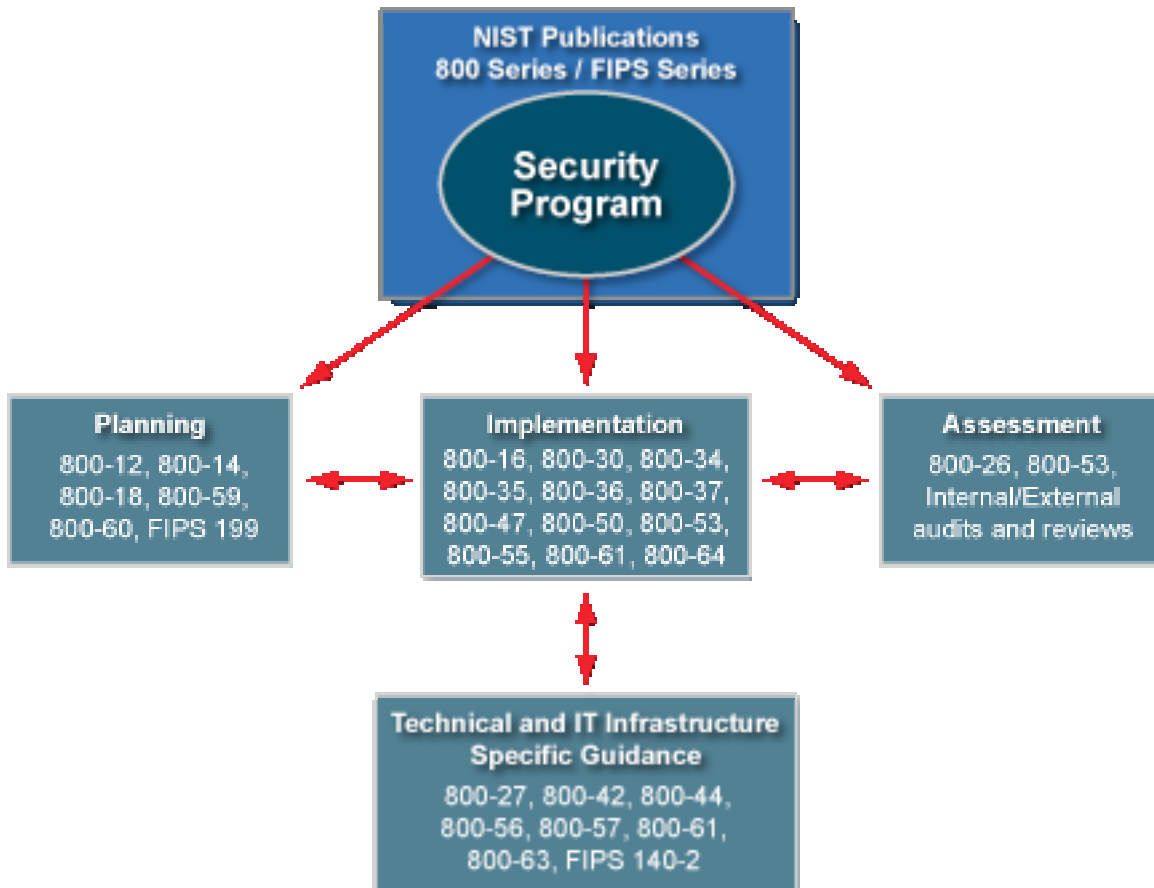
NIST Publications
800 Series / FIPS Series

Security Program

Planning
800-12, 800-14, 800-18, 800-59, 800-60, FIPS 199

Implementation
800-16, 800-30, 800-34, 800-35, 800-36, 800-37, 800-47, 800-50, 800-53, 800-55, 800-61, 800-64

Assessment
800-26, 800-53, Internal/External audits and reviews

Technical and IT Infrastructure Specific Guidance
800-27, 800-42, 800-44, 800-56, 800-57, 800-61, 800-63, FIPS 140-2